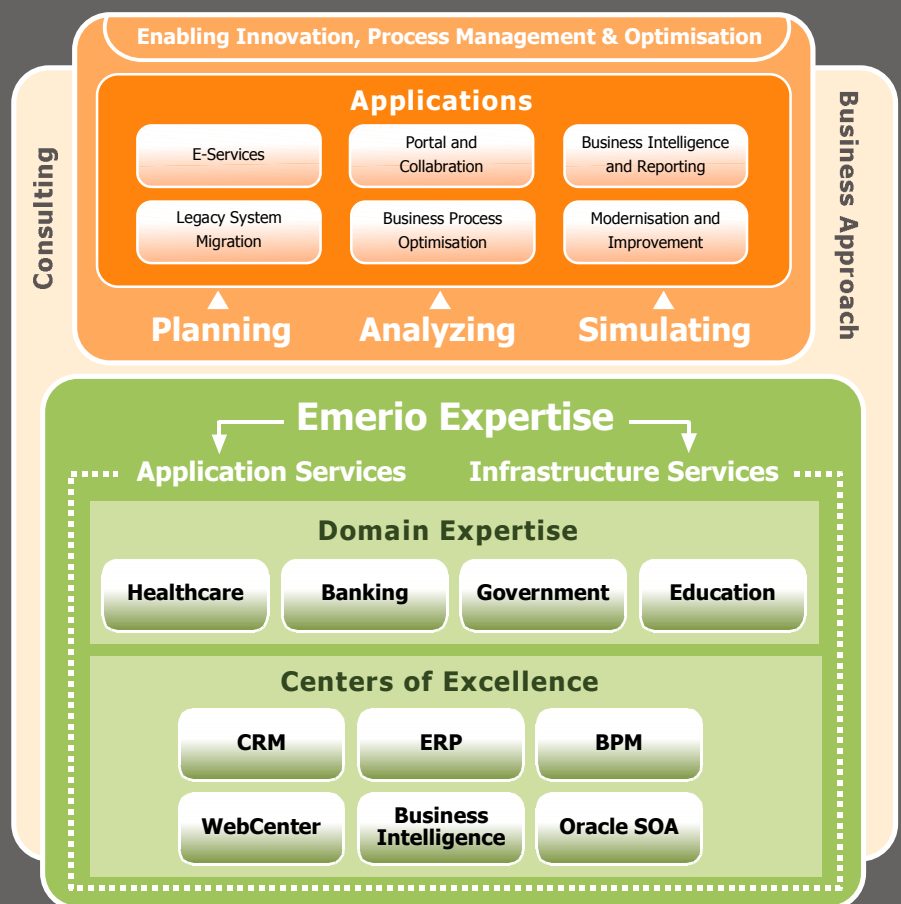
Enabling Innovation, Process Management & Optimisation

Consulting

Business Approach

Applications

E-Services

Portal and Collabration

Business Intelligence and Reporting

Legacy System Migration

Business Process Optimisation

Modernisation and Improvement

Planning

Analyzing

Simulating

Emerio Expertise

Application Services

Infrastructure Services

Domain Expertise

Healthcare

Banking

Government

Education

Centers of Excellence

CRM

ERP

BPM

WebCenter

Business Intelligence

Oracle SOA